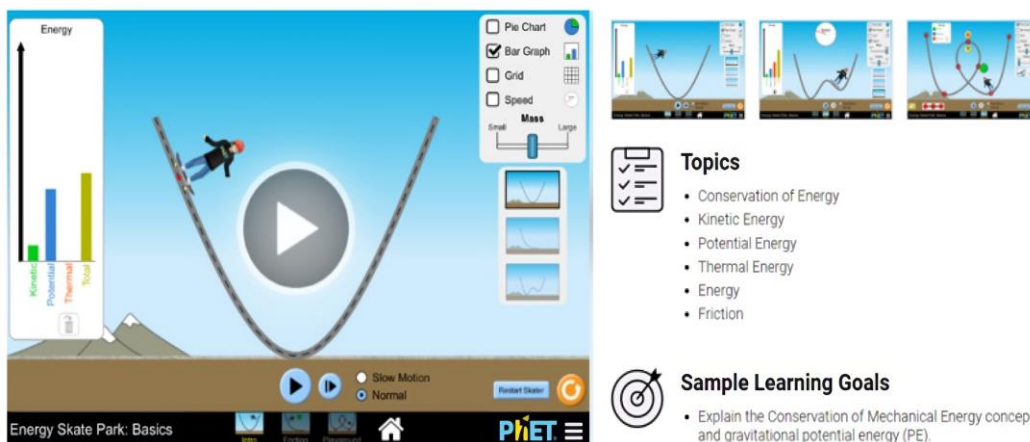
Energy

Kinetic
Potential
Thermal
Total

Pie Chart
Bar Graph
Grid
Speed
Mass
Small
Large

Slow Motion
Normal

Restart Skater

Energy Skate Park: Basics

Intro
Friction
Playground

PhET

Topics

- Conservation of Energy
- Kinetic Energy
- Potential Energy
- Thermal Energy
- Energy
- Friction

Sample Learning Goals

- Explain the Conservation of Mechanical Energy concep and gravitational potential energy (PE).